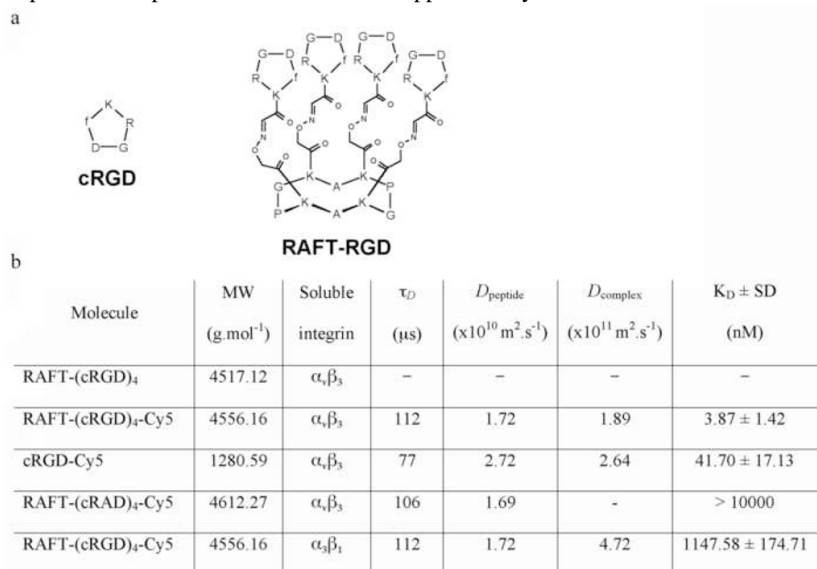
a

K
f R
D G

cRGD

G D
R f
K

G D
R f
K

G D
R f
K

G D
R f
K

O
N
O

O
N
O

O
N
O

O
N
O

O
O
O
O

K A K
P P
K A K
G G

RAFT-RGD

b

| Molecule | MW $(g.mol^{-1})$ | Soluble integrin | $\tau_D$ (μs) | $D_{peptide}$ $(x10^{10}\,m^2.s^{-1})$ | $D_{complex}$ $(x10^{11}\,m^2.s^{-1})$ | $K_D \pm SD$ (nM) |
|---|---|---|---|---|---|---|
| RAFT-(cRGD)$_4$ | 4517.12 | $\alpha_v\beta_3$ | – | – | – | – |
| RAFT-(cRGD)$_4$-Cy5 | 4556.16 | $\alpha_v\beta_3$ | 112 | 1.72 | 1.89 | $3.87 \pm 1.42$ |
| cRGD-Cy5 | 1280.59 | $\alpha_v\beta_3$ | 77 | 2.72 | 2.64 | $41.70 \pm 17.13$ |
| RAFT-(cRAD)$_4$-Cy5 | 4612.27 | $\alpha_v\beta_3$ | 106 | 1.69 | - | > 10000 |
| RAFT-(cRGD)$_4$-Cy5 | 4556.16 | $\alpha_3\beta_1$ | 112 | 1.72 | 4.72 | $1147.58 \pm 174.71$ |